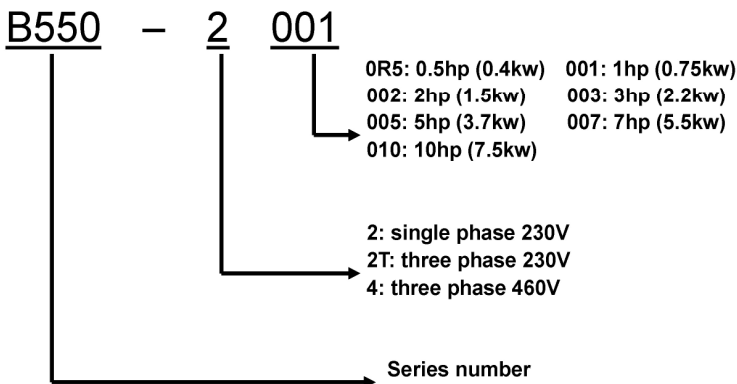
B550 – 2 001

0R5: 0.5hp (0.4kw) 001: 1hp (0.75kw)
002: 2hp (1.5kw) 003: 3hp (2.2kw)
005: 5hp (3.7kw) 007: 7hp (5.5kw)
010: 10hp (7.5kw)

2: single phase 230V
2T: three phase 230V
4: three phase 460V

Series number